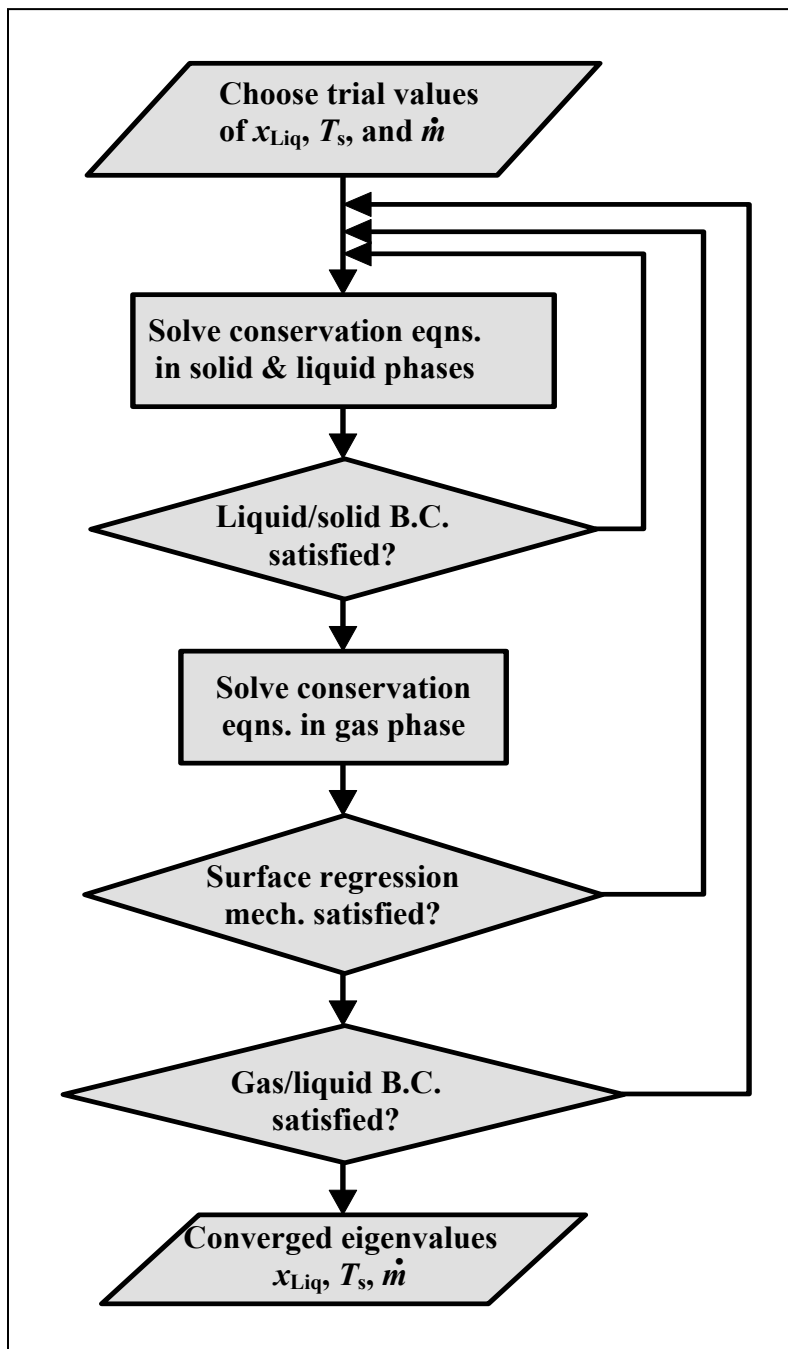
Choose trial values of $x_{\text{Liq}}$, $T_s$, and $\dot{m}$

Solve conservation eqns. in solid & liquid phases

Liquid/solid B.C. satisfied?

Solve conservation eqns. in gas phase

Surface regression mech. satisfied?

Gas/liquid B.C. satisfied?

Converged eigenvalues $x_{\text{Liq}}$, $T_s$, $\dot{m}$